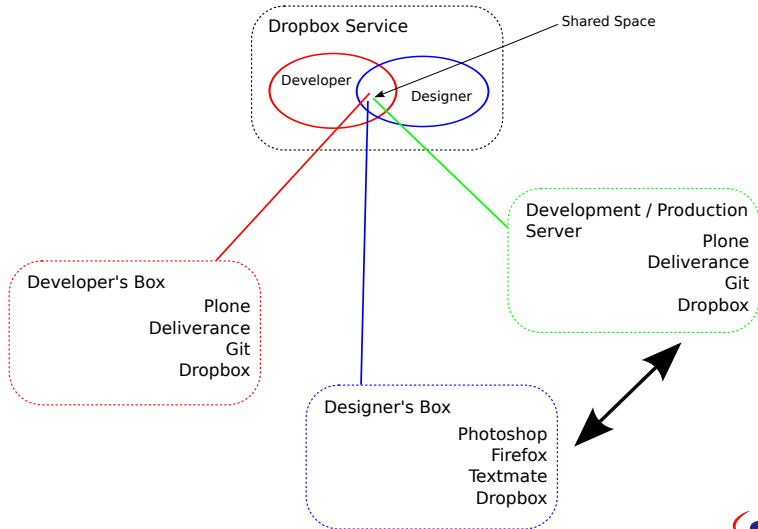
Dropbox Service

Shared Space

Developer

Designer

Development / Production Server

Plone
Deliverance
Git
Dropbox

Developer's Box

Plone
Deliverance
Git
Dropbox

Designer's Box

Photoshop
Firefox
Textmate
Dropbox